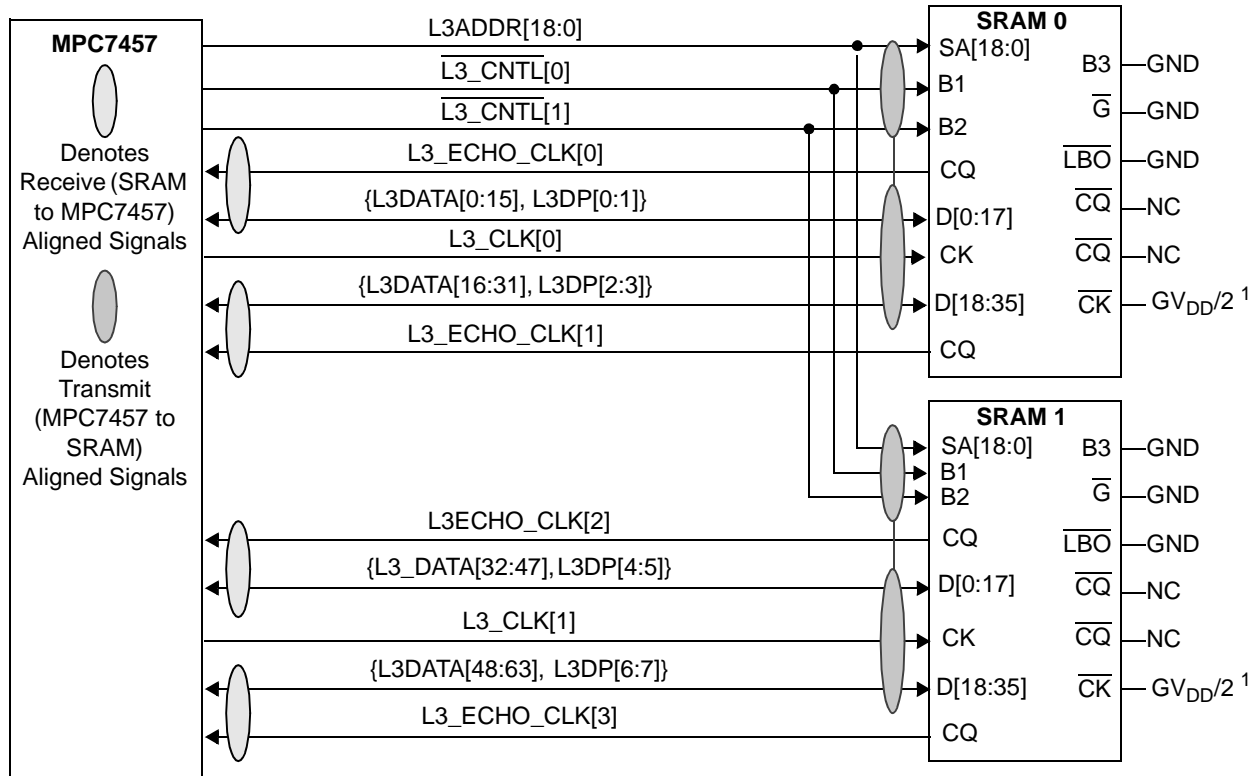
MPC7457

Denotes Receive (SRAM to MPC7457) Aligned Signals

Denotes Transmit (MPC7457 to SRAM) Aligned Signals

L3ADDR[18:0]
$\overline{\text{L3\_CNTL}}$[0]
$\overline{\text{L3\_CNTL}}$[1]
L3_ECHO_CLK[0]
{L3DATA[0:15], L3DP[0:1]}
L3_CLK[0]
{L3DATA[16:31], L3DP[2:3]}
L3_ECHO_CLK[1]

SRAM 0
SA[18:0]
B1
B2
CQ
D[0:17]
CK
D[18:35]
CQ
B3 GND
$\overline{\text{G}}$ GND
$\overline{\text{LBO}}$ GND
$\overline{\text{CQ}}$ NC
$\overline{\text{CQ}}$ NC
$\overline{\text{CK}}$ $GV_{DD}/2$ $^1$

L3ECHO_CLK[2]
{L3_DATA[32:47], L3DP[4:5]}
L3_CLK[1]
{L3DATA[48:63], L3DP[6:7]}
L3_ECHO_CLK[3]

SRAM 1
SA[18:0]
B1
B2
CQ
D[0:17]
CK
D[18:35]
CQ
B3 GND
$\overline{\text{G}}$ GND
$\overline{\text{LBO}}$ GND
$\overline{\text{CQ}}$ NC
$\overline{\text{CQ}}$ NC
$\overline{\text{CK}}$ $GV_{DD}/2$ $^1$